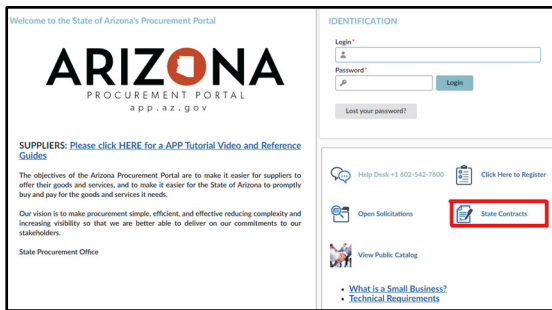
Welcome to the State of Arizona's Procurement Portal

ARIZONA
PROCUREMENT PORTAL
app.az.gov

SUPPLIERS: Please click HERE for a APP Tutorial Video and Reference Guides

The objectives of the Arizona Procurement Portal are to make it easier for suppliers to offer their goods and services, and to make it easier for the State of Arizona to promptly buy and pay for the goods and services it needs.

Our vision is to make procurement simple, efficient, and effective reducing complexity and increasing visibility so that we are better able to deliver on our commitments to our stakeholders.

State Procurement Office

IDENTIFICATION

Login*

Password*

Login

Lost your password?

Help Desk +1 602-542-7600

Click Here to Register

Open Solicitations

State Contracts

View Public Catalog

• What is a Small Business?
• Technical Requirements